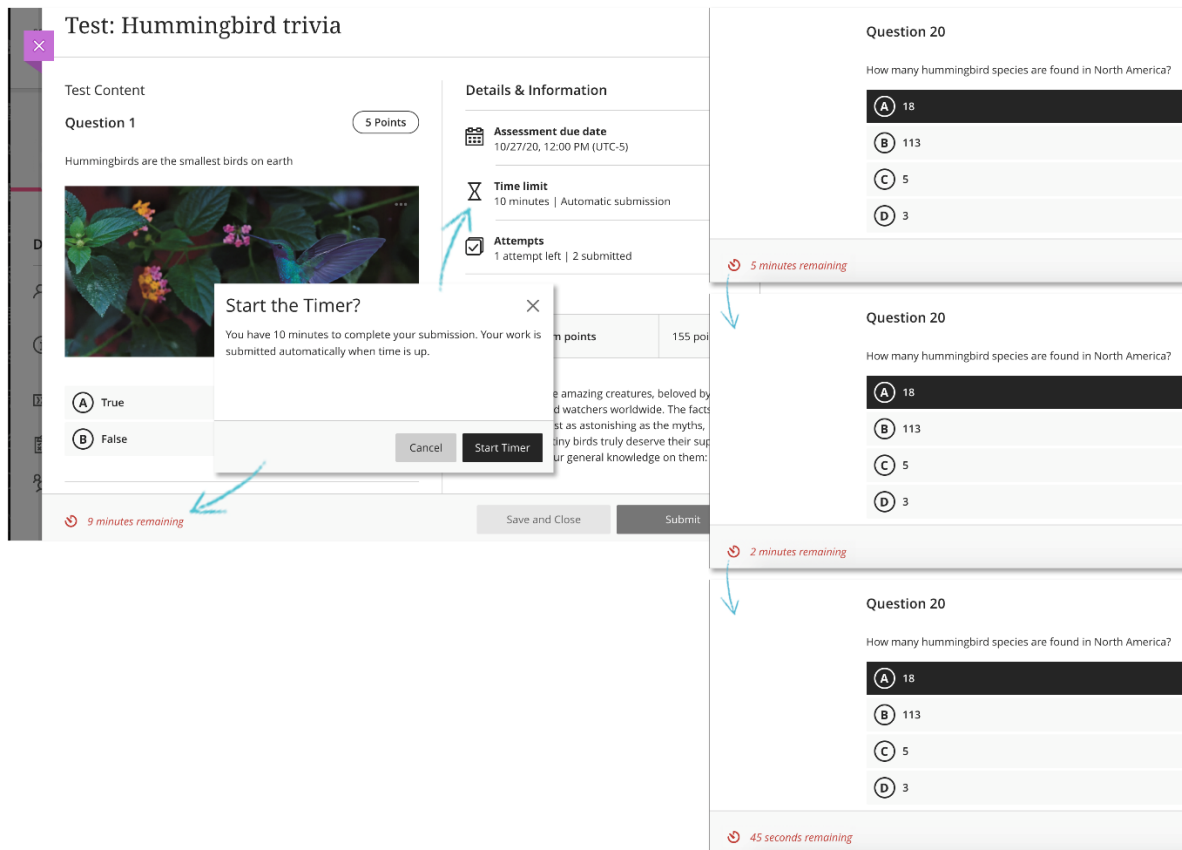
Test: Hummingbird trivia

Test Content

Question 1

5 Points

Hummingbirds are the smallest birds on earth

A True

B False

Details & Information

Assessment due date
10/27/20, 12:00 PM (UTC-5)

Time limit
10 minutes | Automatic submission

Attempts
1 attempt left | 2 submitted

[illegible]m points

155 poi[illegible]

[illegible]e amazing creatures, beloved by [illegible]d watchers worldwide. The facts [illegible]st as astonishing as the myths, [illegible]tiny birds truly deserve their sup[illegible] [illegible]ur general knowledge on them:

Start the Timer?

You have 10 minutes to complete your submission. Your work is submitted automatically when time is up.

Cancel

Start Timer

9 minutes remaining

Save and Close

Submit

Question 20

How many hummingbird species are found in North America?

A 18

B 113

C 5

D 3

5 minutes remaining

Question 20

How many hummingbird species are found in North America?

A 18

B 113

C 5

D 3

2 minutes remaining

Question 20

How many hummingbird species are found in North America?

A 18

B 113

C 5

D 3

45 seconds remaining